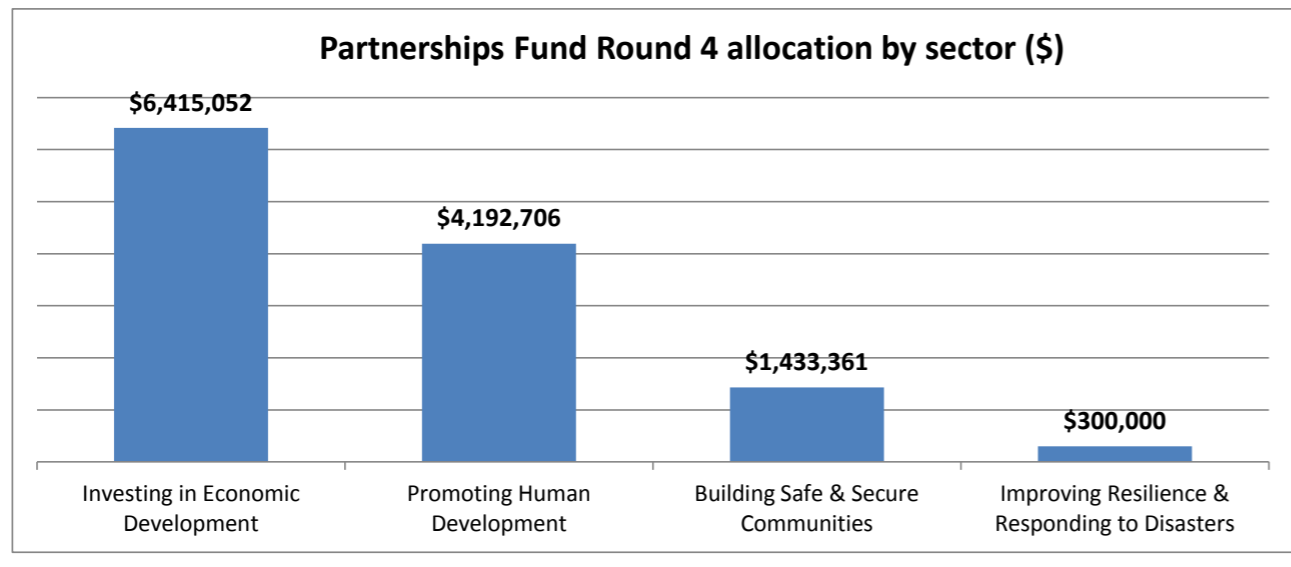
Partnerships Fund Round 4 allocation by sector ($)

$6,415,052

$4,192,706

$1,433,361

$300,000

Investing in Economic Development

Promoting Human Development

Building Safe & Secure Communities

Improving Resilience & Responding to Disasters